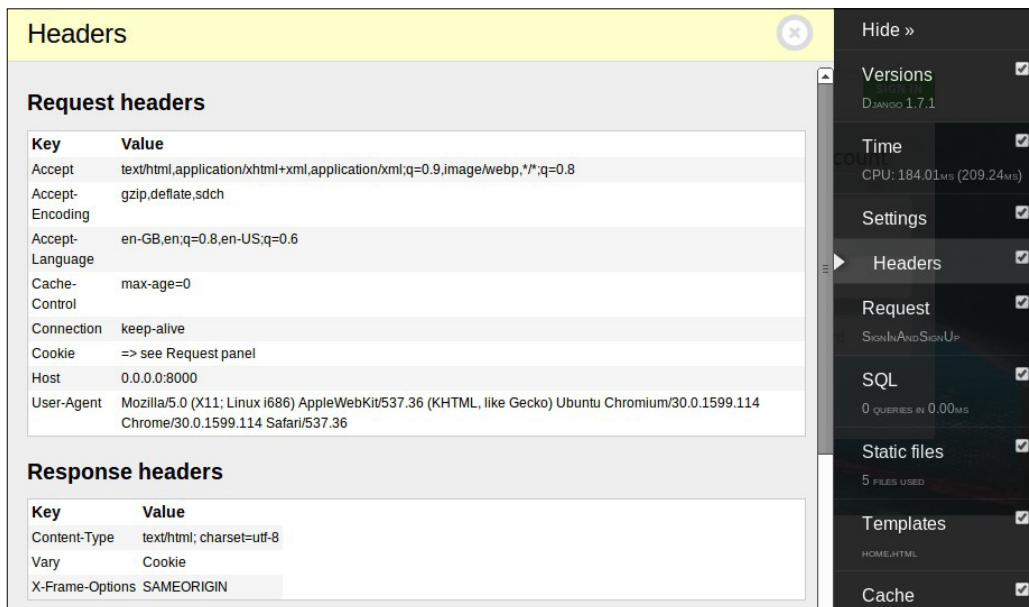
Headers

Request headers

| Key | Value |
|---|---|
| Accept | text/html,application/xhtml+xml,application/xml;q=0.9,image/webp,*/*;q=0.8 |
| Accept-Encoding | gzip,deflate,sdch |
| Accept-Language | en-GB,en;q=0.8,en-US;q=0.6 |
| Cache-Control | max-age=0 |
| Connection | keep-alive |
| Cookie | => see Request panel |
| Host | 0.0.0.0:8000 |
| User-Agent | Mozilla/5.0 (X11; Linux i686) AppleWebKit/537.36 (KHTML, like Gecko) Ubuntu Chromium/30.0.1599.114 Chrome/30.0.1599.114 Safari/537.36 |

Response headers

| Key | Value |
|---|---|
| Content-Type | text/html; charset=utf-8 |
| Vary | Cookie |
| X-Frame-Options | SAMEORIGIN |

Hide »

Versions
Django 1.7.1

Time
CPU: 184.01ms (209.24ms)

Settings

Headers

Request
SignInAndSignUp

SQL
0 queries in 0.00ms

Static files
5 files used

Templates
home.html

Cache